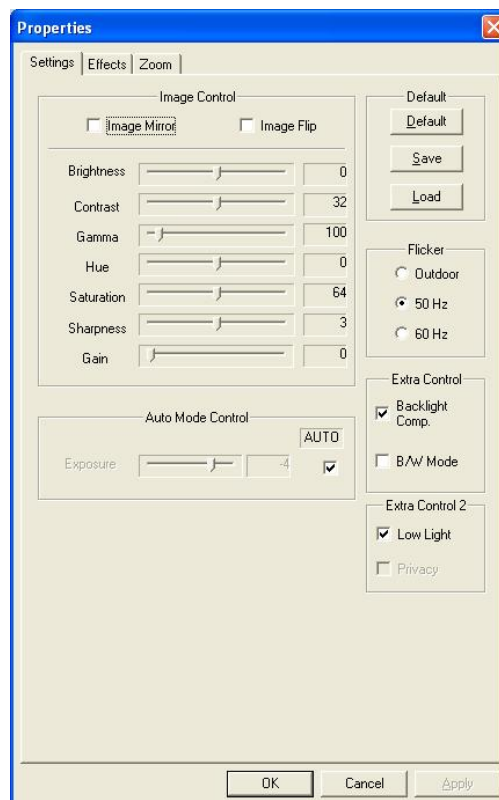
Properties

Settings | Effects | Zoom

Image Control

Image Mirror
Image Flip

| | |
|---|---|
| Brightness | 0 |
| Contrast | 32 |
| Gamma | 100 |
| Hue | 0 |
| Saturation | 64 |
| Sharpness | 3 |
| Gain | 0 |

Auto Mode Control

AUTO

Exposure -4

Default

Default

Save

Load

Flicker

Outdoor

50 Hz

60 Hz

Extra Control

Backlight Comp.

B/W Mode

Extra Control 2

Low Light

Privacy

OK Cancel Apply